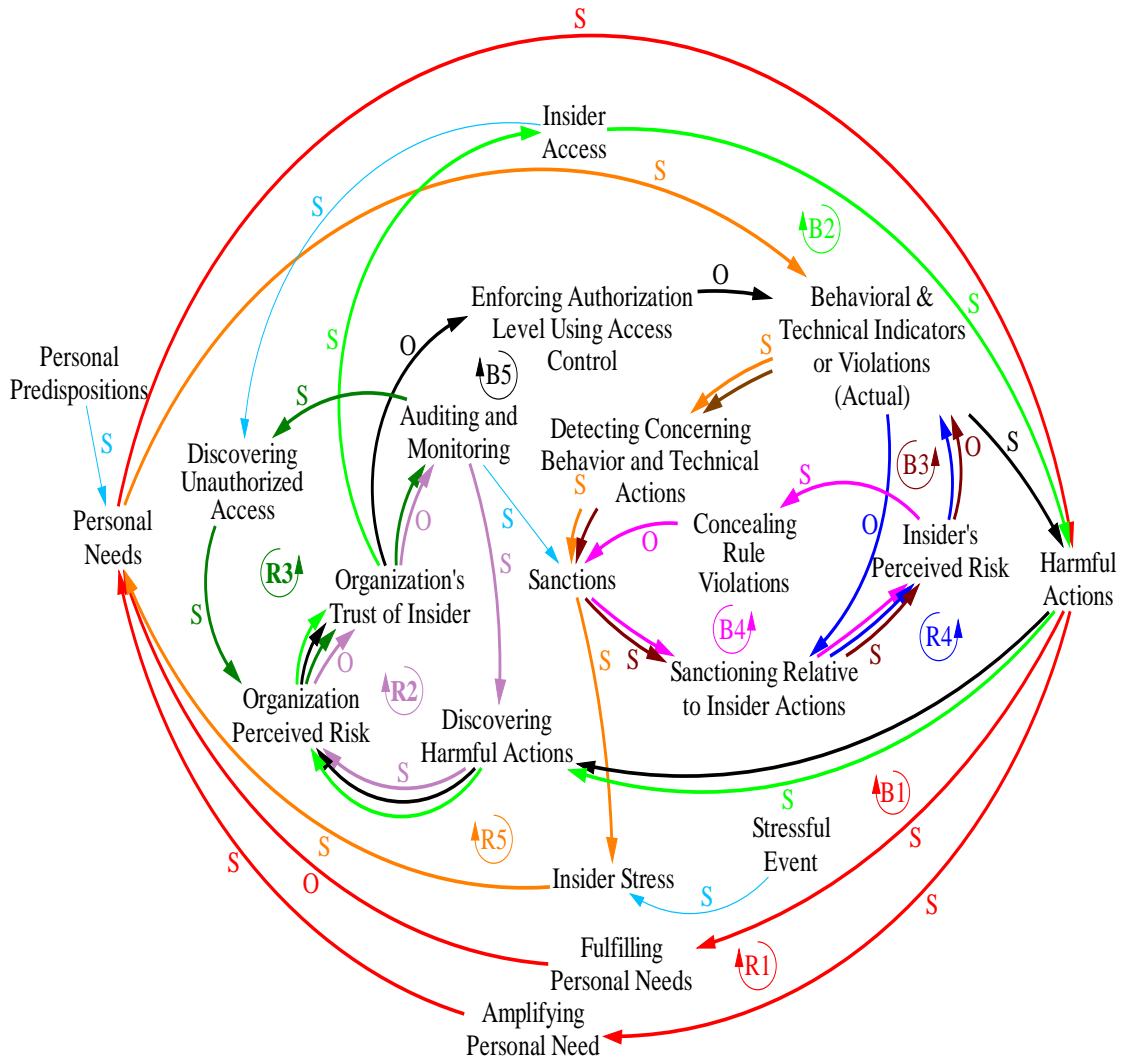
S

Insider Access

S

S

B2

Enforcing Authorization Level Using Access Control

O

Behavioral & Technical Indicators or Violations (Actual)

S

Personal Predispositions

S

O

B5

S

S

Auditing and Monitoring

Detecting Concerning Behavior and Technical Actions

S

Discovering Unauthorized Access

S

S

B3

O

S

S

O

Concealing Rule Violations

O

Insider's Perceived Risk

Personal Needs

O

S

Harmful Actions

R3

Organization's Trust of Insider

Sanctions

S

S

B4

R4

O

S

S

Organization Perceived Risk

R2

Sanctioning Relative to Insider Actions

Discovering Harmful Actions

S

S

B1

S

R5

Stressful Event

S

S

O

Insider Stress

S

S

Fulfilling Personal Needs

R1

Amplifying Personal Need